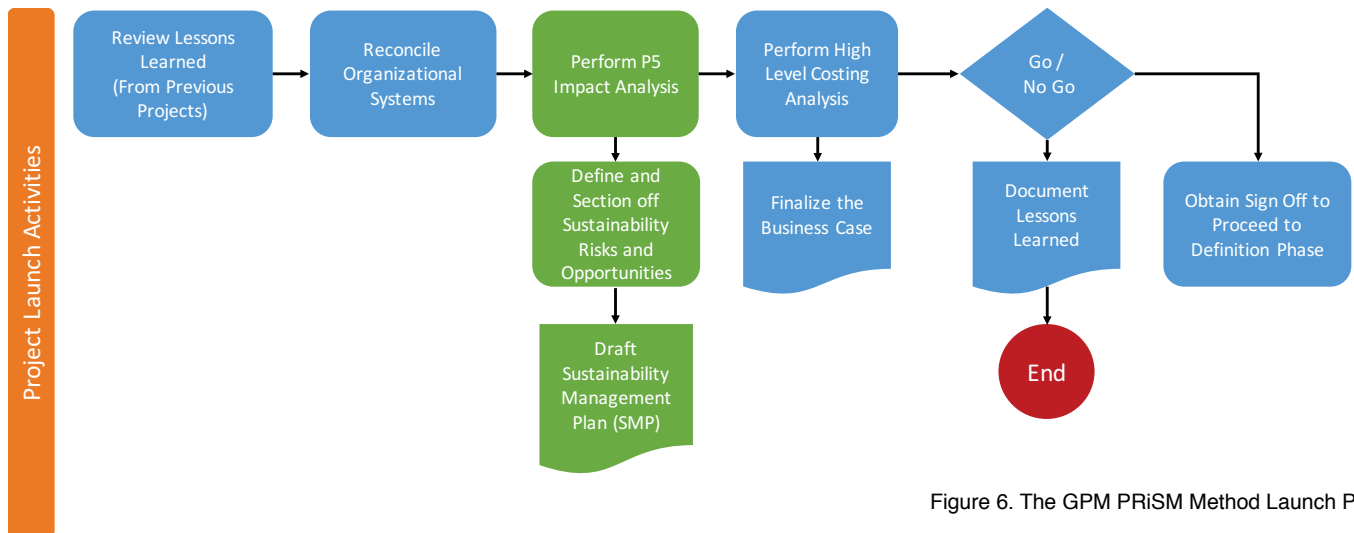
Project Launch Activities

Review Lessons Learned (From Previous Projects)

Reconcile Organizational Systems

Perform P5 Impact Analysis

Perform High Level Costing Analysis

Go / No Go

Define and Section off Sustainability Risks and Opportunities

Finalize the Business Case

Document Lessons Learned

Obtain Sign Off to Proceed to Definition Phase

Draft Sustainability Management Plan (SMP)

End

Figure 6. The GPM PRiSM Method Launch P